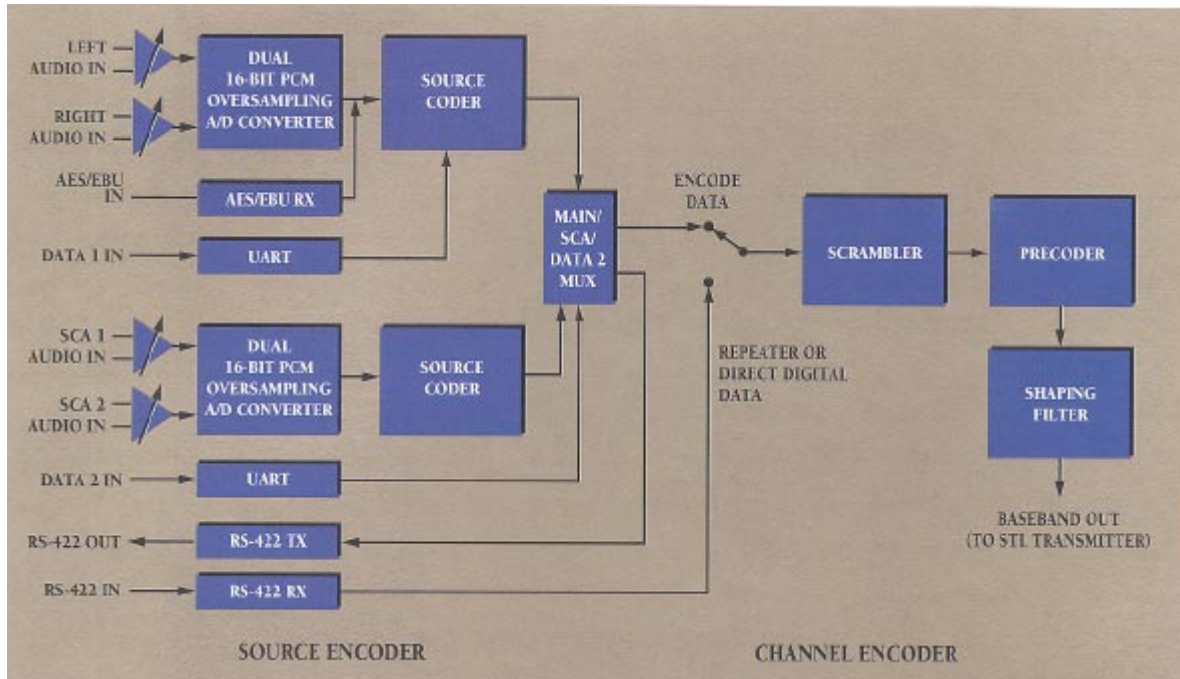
LEFT AUDIO IN

RIGHT AUDIO IN

DUAL 16-BIT PCM OVERSAMPLING A/D CONVERTER

SOURCE CODER

AES/EBU IN

AES/EBU RX

DATA 1 IN

UART

MAIN/ SCA/ DATA 2 MUX

ENCODE DATA

SCRAMBLER

PRECODER

SCA 1 AUDIO IN

SCA 2 AUDIO IN

DUAL 16-BIT PCM OVERSAMPLING A/D CONVERTER

SOURCE CODER

REPEATER OR DIRECT DIGITAL DATA

SHAPING FILTER

DATA 2 IN

UART

RS-422 OUT

RS-422 TX

RS-422 IN

RS-422 RX

BASEBAND OUT (TO STL TRANSMITTER)

SOURCE ENCODER

CHANNEL ENCODER